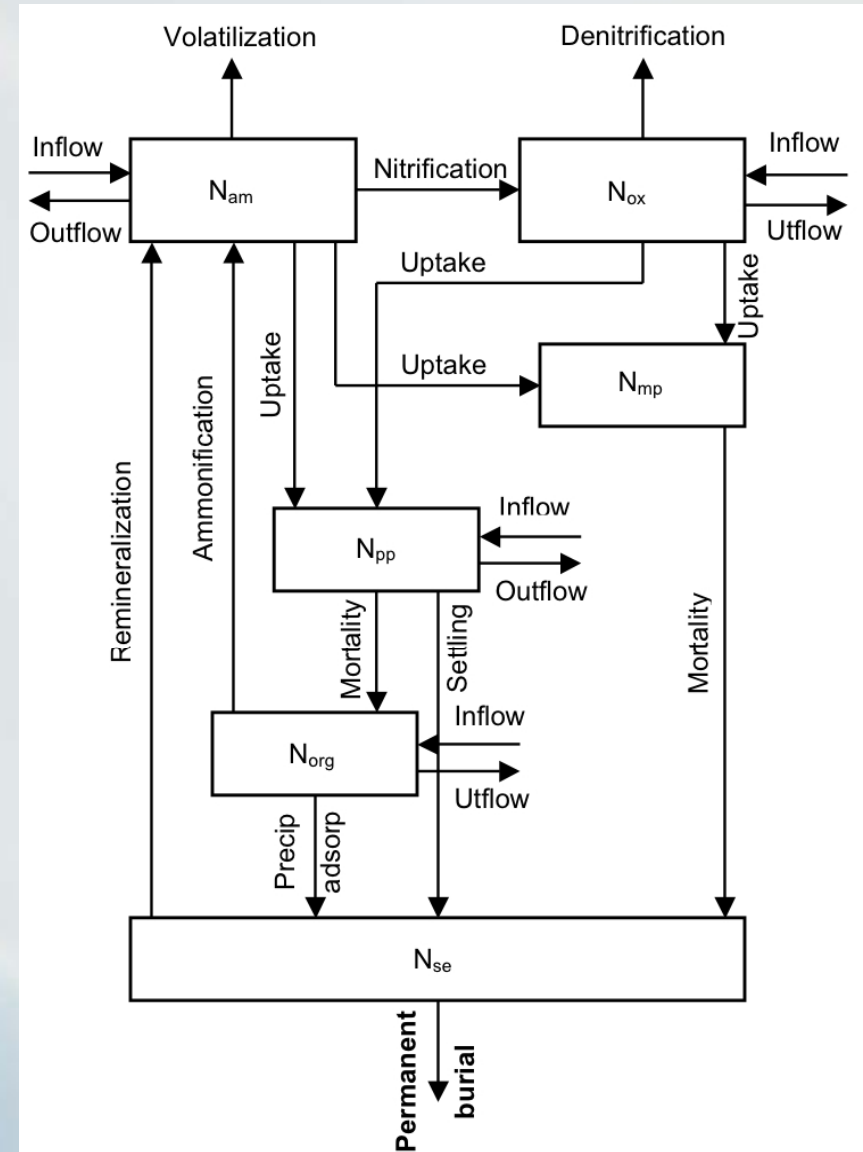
Volatilization

Denitrification

Inflow

Outflow

$N_{am}$

Nitrification

$N_{ox}$

Inflow

Utflow

Uptake

Uptake

Uptake

Uptake

$N_{mp}$

Remineralization

Ammonification

Inflow

$N_{pp}$

Outflow

Morlality

Setling

Mortality

Inflow

$N_{org}$

Utflow

Precip

adsorp

$N_{se}$

Permanent burial